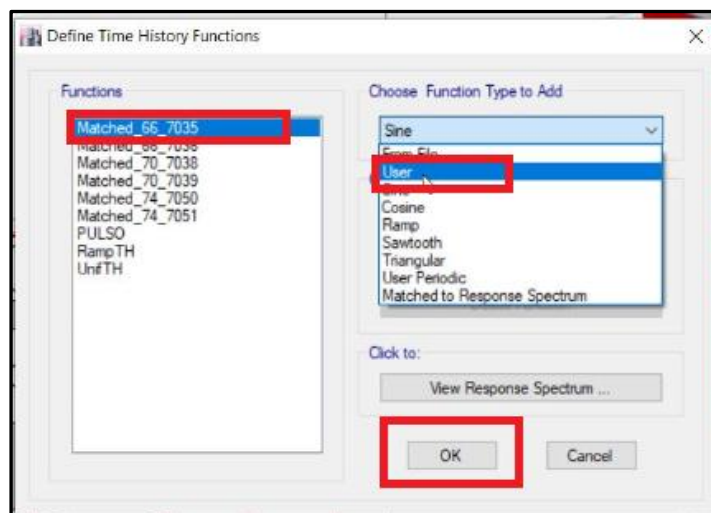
Define Time History Functions

Functions

Matched_66_7035
Matched_66_7036
Matched_70_7038
Matched_70_7039
Matched_74_7050
Matched_74_7051
PULSO
RampTH
UnifTH

Choose Function Type to Add

Sine

From File
User
Sine
Cosine
Ramp
Sawtooth
Triangular
User Periodic
Matched to Response Spectrum

Click to:

View Response Spectrum ...

OK

Cancel